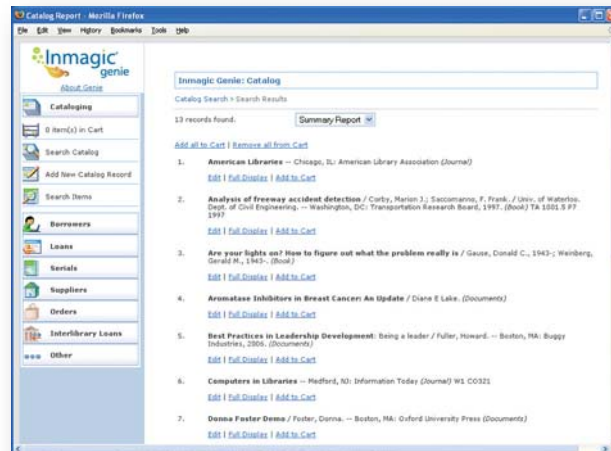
Catalog Report - Mozilla Firefox

File Edit View History Bookmarks Tools Help

Inmagic genie

About Genie

Cataloging

0 item(s) in Cart

Search Catalog

Add New Catalog Record

Search Items

Borrowers

Loans

Serials

Suppliers

Orders

Interlibrary Loans

Other

Inmagic Genie: Catalog

Catalog Search > Search Results

13 records found.

Summary Report

Add all to Cart | Remove all from Cart

1. **American Libraries** -- Chicago, IL: American Library Association (Journal)

Edit | Full Display | Add to Cart

2. **Analysis of freeway accident detection** / Corby, Marion J.; Saccomanno, F. Frank.; Univ. of Waterloo. Dept. of Civil Engineering. -- Washington, DC: Transportation Research Board, 1997. (Book) TA 1001.5 F7 1997

Edit | Full Display | Add to Cart

3. **Are your lights on? How to figure out what the problem really is** / Gause, Donald C., 1943-; Weinberg, Gerald M., 1943-. (Book)

Edit | Full Display | Add to Cart

4. **Aromatase Inhibitors in Breast Cancer: An Update** / Diane E Lake. (Documents)

Edit | Full Display | Add to Cart

5. **Best Practices in Leadership Development**: Being a leader / Fuller, Howard. -- Boston, MA: Buggy Industries, 2006. (Documents)

Edit | Full Display | Add to Cart

6. **Computers in Libraries** -- Medford, NJ: Information Today (Journal) W1 CO321

Edit | Full Display | Add to Cart

7. **Donna Foster Demo** / Foster, Donna. -- Boston, MA: Oxford University Press (Documents)

Edit | Full Display | Add to Cart